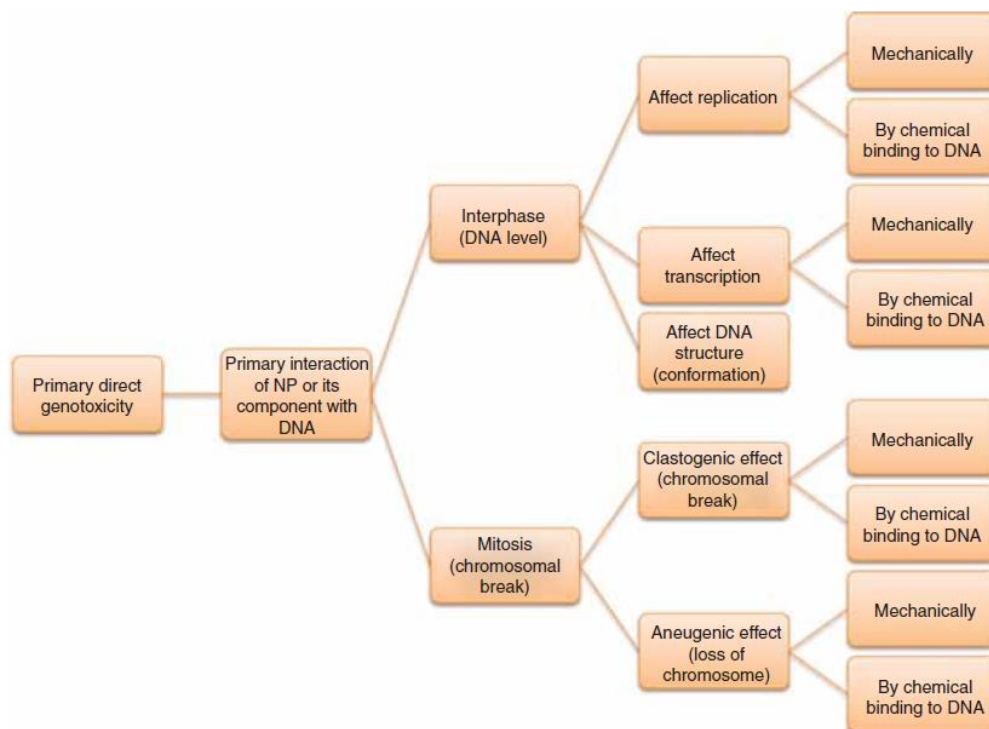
Primary direct genotoxicity

Primary interaction of NP or its component with DNA

Interphase (DNA level)

Affect replication

Mechanically

By chemical binding to DNA

Affect transcription

Mechanically

By chemical binding to DNA

Affect DNA structure (conformation)

Mitosis (chromosomal break)

Clastogenic effect (chromosomal break)

Mechanically

By chemical binding to DNA

Aneugenic effect (loss of chromosome)

Mechanically

By chemical binding to DNA